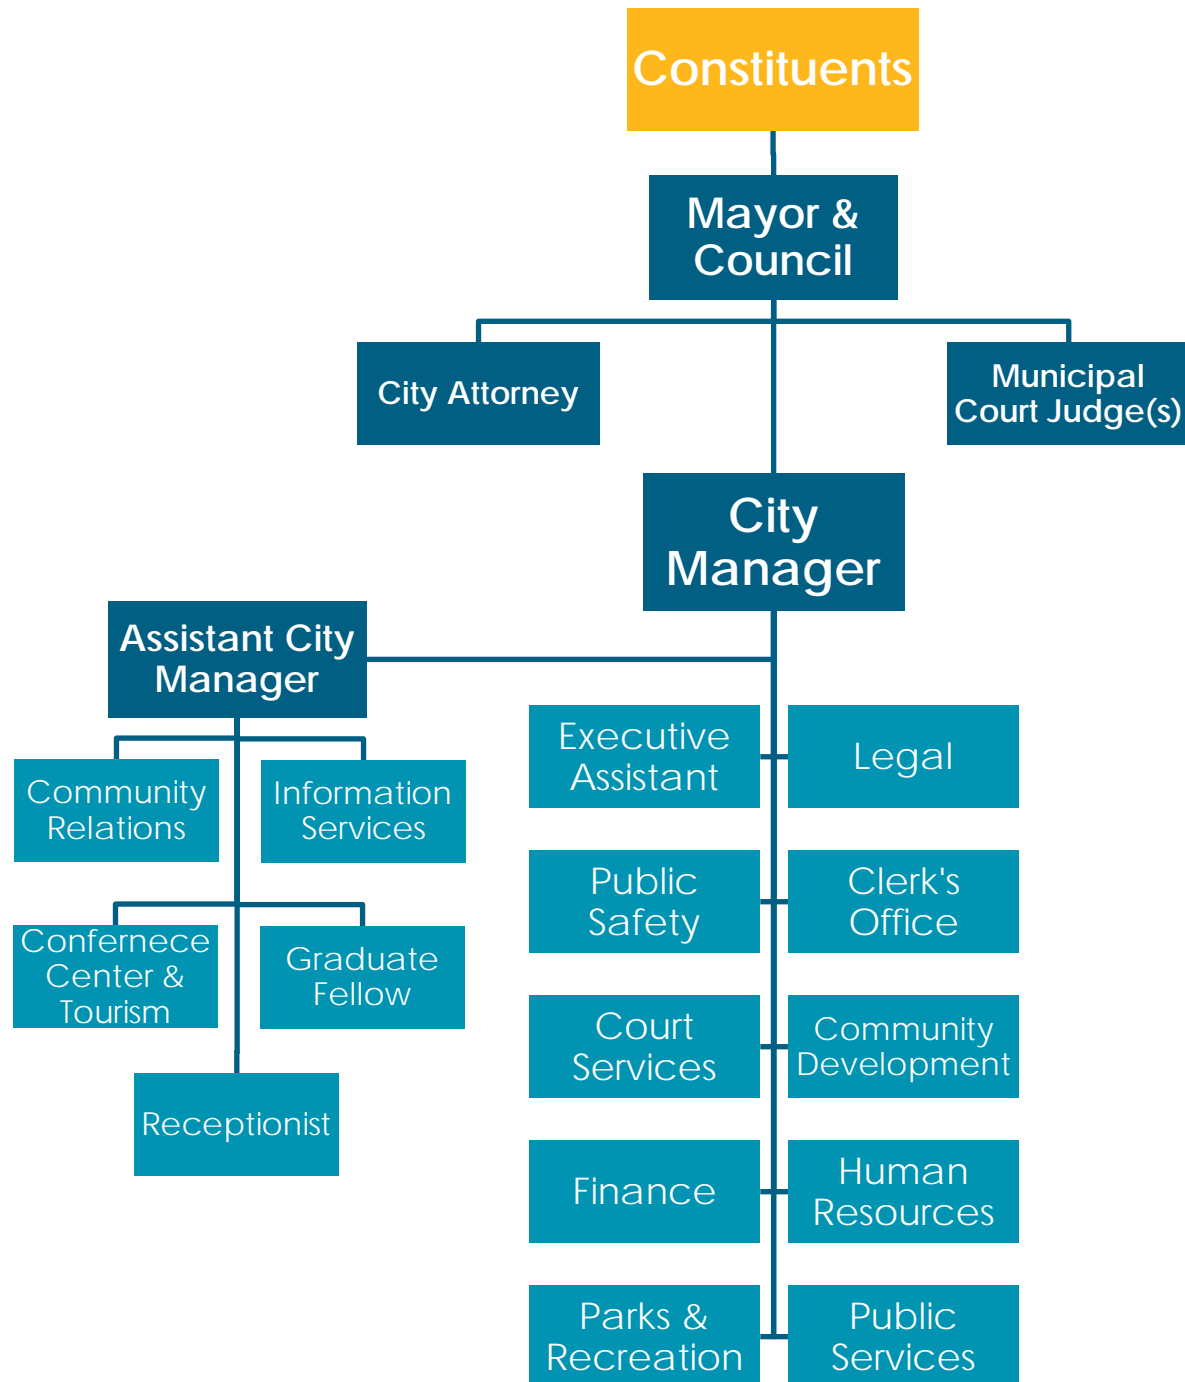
Constituents

Mayor & Council

City Attorney

Municipal Court Judge(s)

City Manager

Assistant City Manager

Community Relations

Information Services

Confernece Center & Tourism

Graduate Fellow

Receptionist

Executive Assistant

Legal

Public Safety

Clerk's Office

Court Services

Community Development

Finance

Human Resources

Parks & Recreation

Public Services